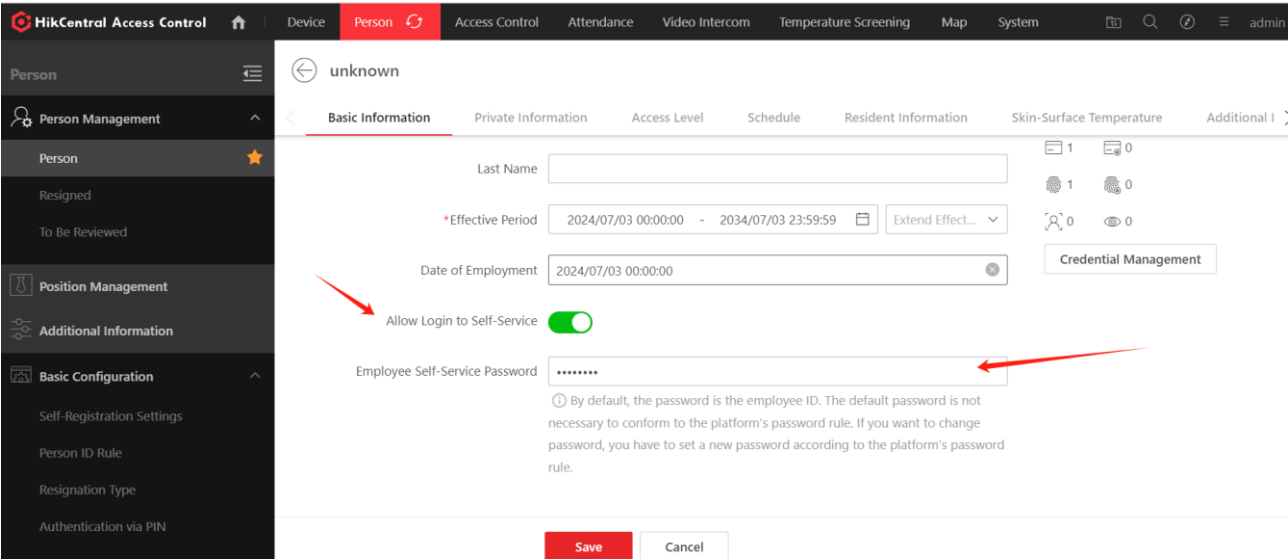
HikCentral Access Control

Device Person Access Control Attendance Video Intercom Temperature Screening Map System admin

Person

Person Management

Person

Resigned

To Be Reviewed

Position Management

Additional Information

Basic Configuration

Self-Registration Settings

Person ID Rule

Resignation Type

Authentication via PIN

unknown

Basic Information Private Information Access Level Schedule Resident Information Skin-Surface Temperature Additional I

Last Name

*Effective Period 2024/07/03 00:00:00 - 2034/07/03 23:59:59 Extend Effect...

Date of Employment 2024/07/03 00:00:00

Allow Login to Self-Service

Employee Self-Service Password ••••••••

By default, the password is the employee ID. The default password is not necessary to conform to the platform's password rule. If you want to change password, you have to set a new password according to the platform's password rule.

1 0

1 0

0 0

Credential Management

Save Cancel